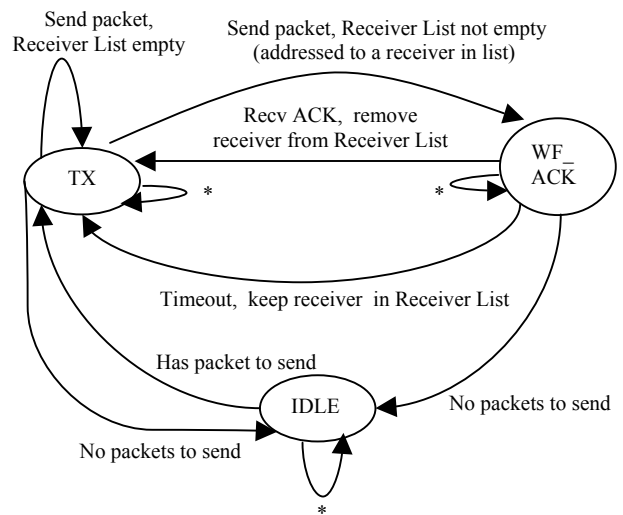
Send packet, Receiver List empty

Send packet, Receiver List not empty (addressed to a receiver in list)

Recv ACK, remove receiver from Receiver List

TX

*

*

WF_ ACK

Timeout, keep receiver in Receiver List

Has packet to send

IDLE

No packets to send

No packets to send

*